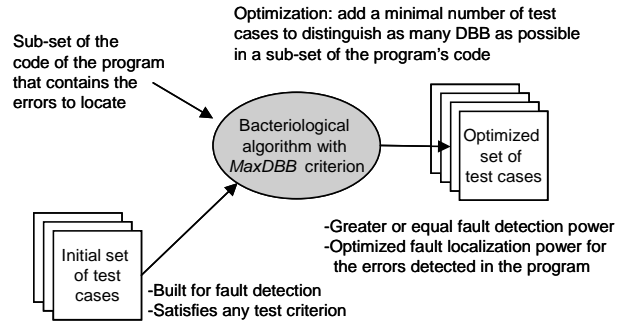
Optimization: add a minimal number of test cases to distinguish as many DBB as possible in a sub-set of the program's code

Sub-set of the code of the program that contains the errors to locate

Bacteriological algorithm with *MaxDBB* criterion

Optimized set of test cases

-Greater or equal fault detection power
-Optimized fault localization power for the errors detected in the program

Initial set of test cases

-Built for fault detection
-Satisfies any test criterion